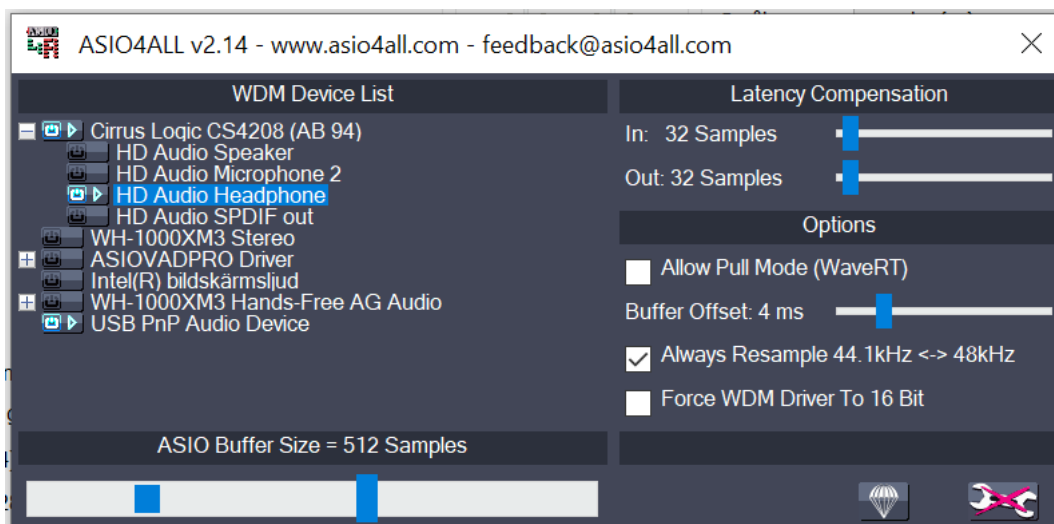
ASIO4ALL v2.14 - www.asio4all.com - feedback@asio4all.com

WDM Device List

Cirrus Logic CS4208 (AB 94)
HD Audio Speaker
HD Audio Microphone 2
HD Audio Headphone
HD Audio SPDIF out
WH-1000XM3 Stereo
ASIOVADPRO Driver
Intel(R) bildskärmsljud
WH-1000XM3 Hands-Free AG Audio
USB PnP Audio Device

Latency Compensation

In: 32 Samples

Out: 32 Samples

Options

Allow Pull Mode (WaveRT)

Buffer Offset: 4 ms

Always Resample 44.1kHz <-> 48kHz

Force WDM Driver To 16 Bit

ASIO Buffer Size = 512 Samples